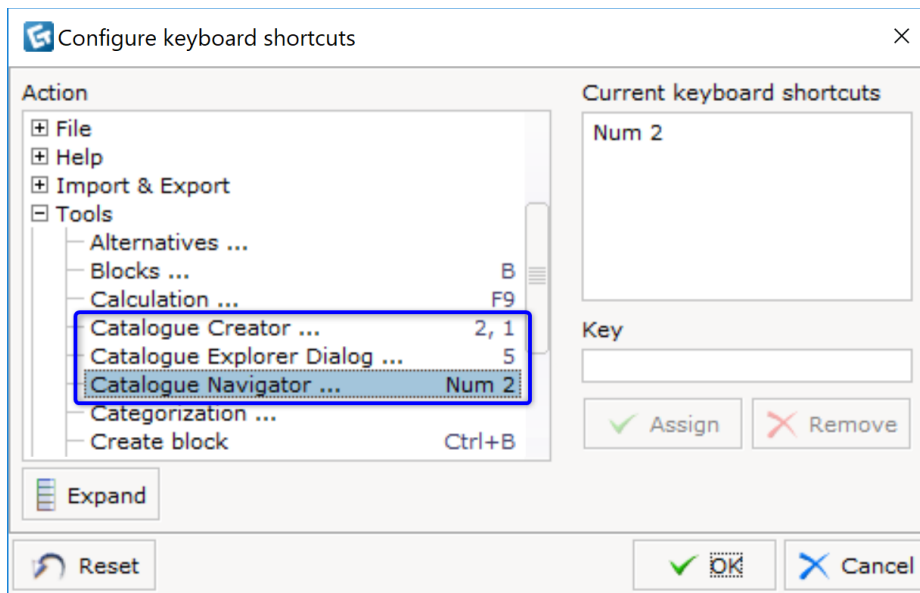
Configure keyboard shortcuts

Action

File
Help
Import & Export
Tools
Alternatives ...
Blocks ... B
Calculation ... F9
Catalogue Creator ... 2, 1
Catalogue Explorer Dialog ... 5
Catalogue Navigator ... Num 2
Categorization ...
Create block Ctrl+B

Expand

Current keyboard shortcuts

Num 2

Key

Assign
Remove

Reset
OK
Cancel